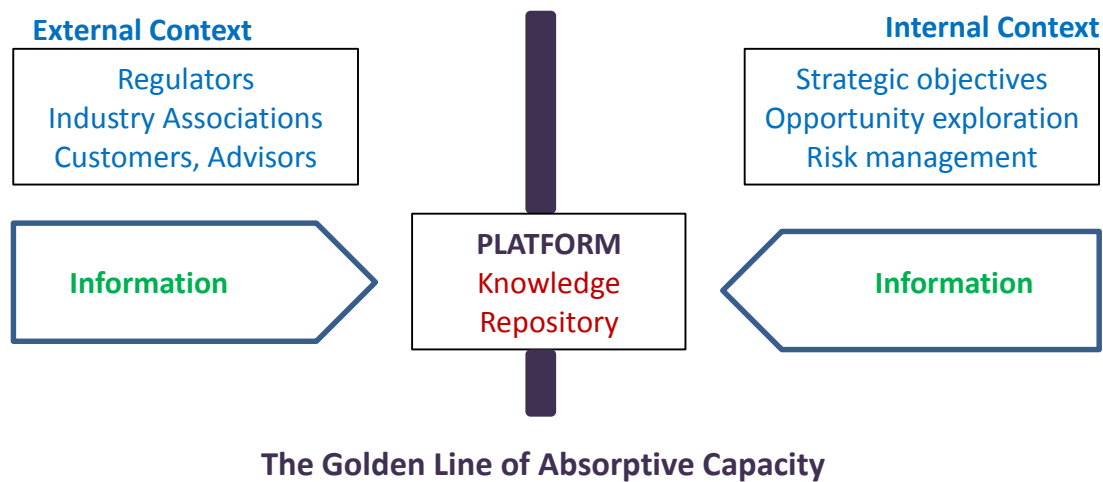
External Context

Regulators
Industry Associations
Customers, Advisors

Internal Context

Strategic objectives
Opportunity exploration
Risk management

Information

PLATFORM
Knowledge
Repository

Information

The Golden Line of Absorptive Capacity